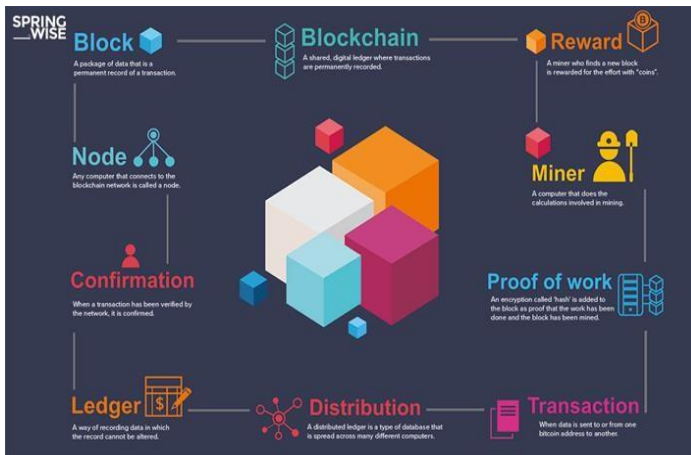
SPRING WISE

Block
A package of data that is a permanent record of a transaction.

Blockchain
A shared, digital ledger where transactions are permanently recorded.

Reward
A miner who finds a new block is rewarded for the effort with "coins".

Node
Any computer that connects to the blockchain network is called a node.

Miner
A computer that does the calculations involved in mining.

Confirmation
When a transaction has been verified by the network, it is confirmed.

Proof of work
An encryption called 'hash' is added to the block as proof that the work has been done and the block has been mined.

Ledger
A way of recording data in which the record cannot be altered.

Distribution
A distributed ledger is a type of database that is spread across many different computers.

Transaction
When data is sent to or from one bitcoin address to another.